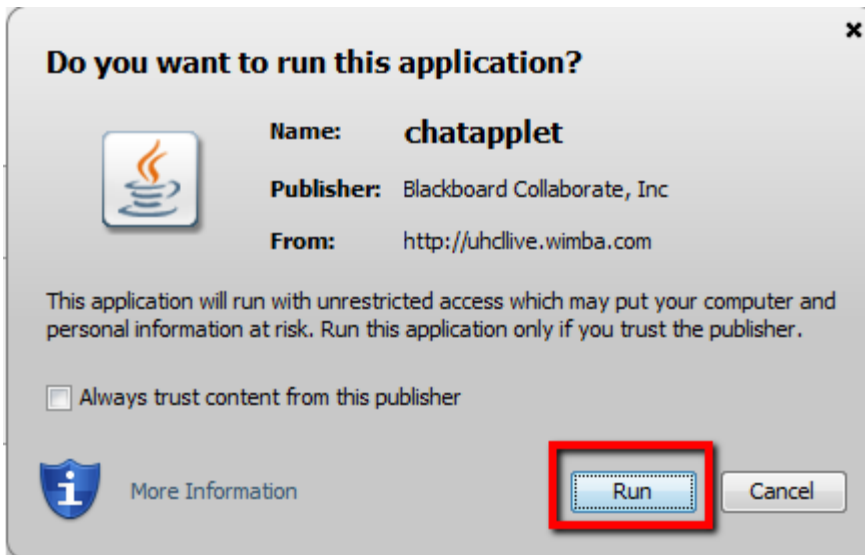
Do you want to run this application?

Name: chatapplet

Publisher: Blackboard Collaborate, Inc

From: http://uhcllive.wimba.com

This application will run with unrestricted access which may put your computer and personal information at risk. Run this application only if you trust the publisher.

Always trust content from this publisher

More Information

Run

Cancel